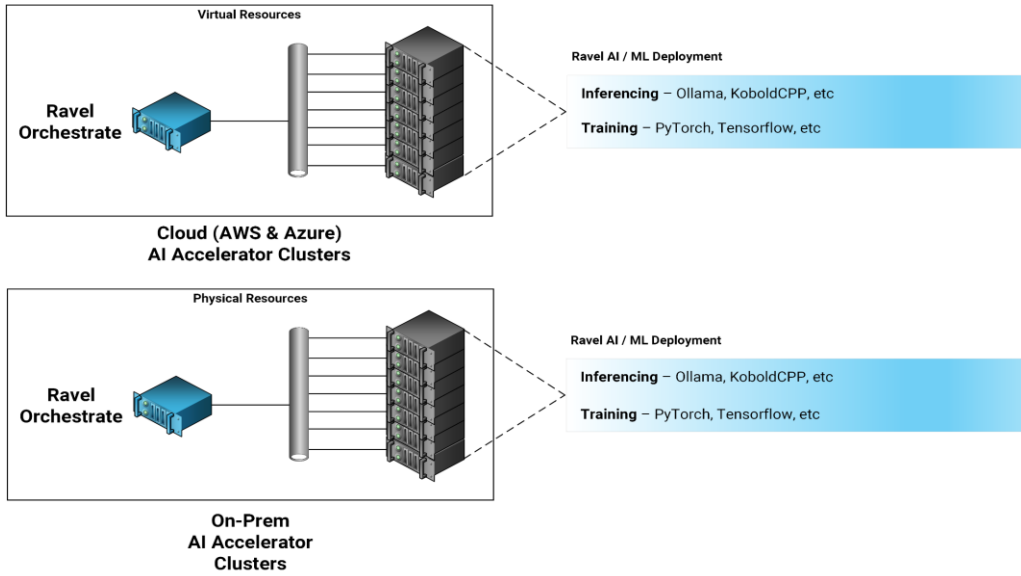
Virtual Resources

Ravel Orchestrate

Ravel AI / ML Deployment

**Inferencing** – Ollama, KoboldCPP, etc

**Training** – PyTorch, Tensorflow, etc

Cloud (AWS & Azure)
AI Accelerator Clusters

Physical Resources

Ravel Orchestrate

Ravel AI / ML Deployment

**Inferencing** – Ollama, KoboldCPP, etc

**Training** – PyTorch, Tensorflow, etc

On-Prem
AI Accelerator
Clusters